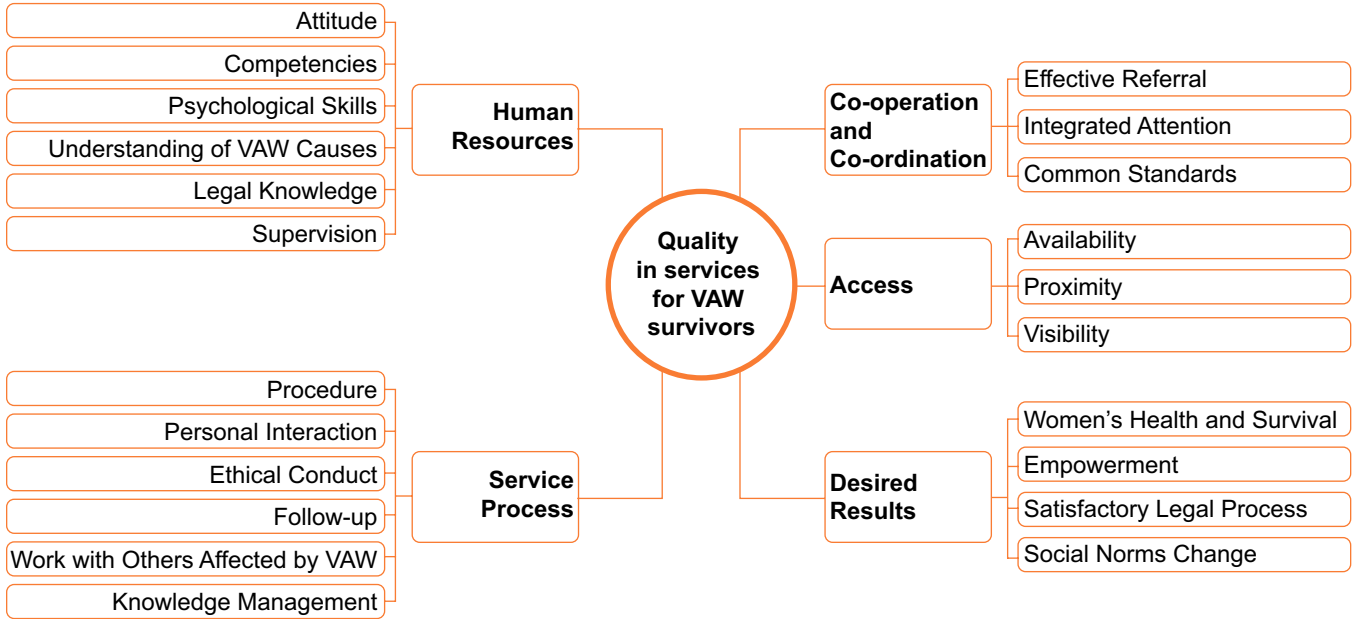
Attitude
Competencies
Psychological Skills
Understanding of VAW Causes
Legal Knowledge
Supervision

Human Resources

Quality in services for VAW survivors

Co-operation and Co-ordination

Effective Referral
Integrated Attention
Common Standards

Access

Availability
Proximity
Visibility

Procedure
Personal Interaction
Ethical Conduct
Follow-up
Work with Others Affected by VAW
Knowledge Management

Service Process

Desired Results

Women's Health and Survival
Empowerment
Satisfactory Legal Process
Social Norms Change